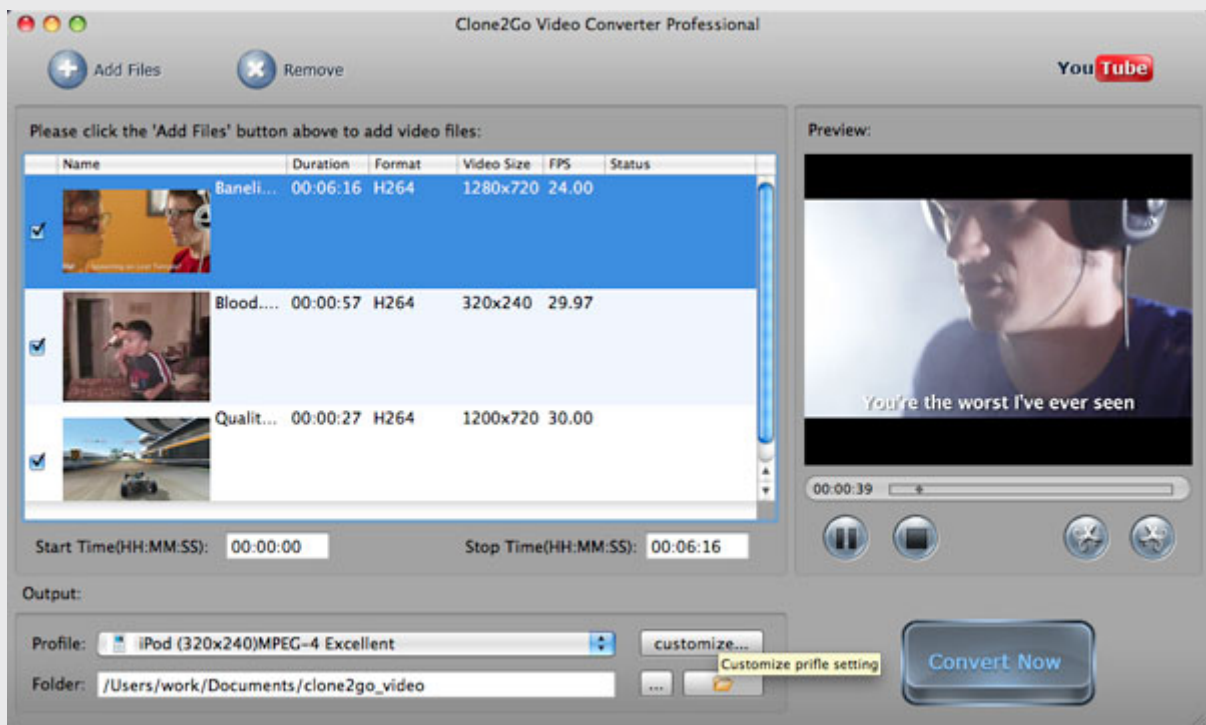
Clone2Go Video Converter Professional

Add Files

Remove

YouTube

Please click the 'Add Files' button above to add video files:

| | Name | Duration | Format | Video Size | FPS | Status |
|---|---|---|---|---|---|---|
| | Baneli... | 00:06:16 | H264 | 1280x720 | 24.00 | |
| | Blood.... | 00:00:57 | H264 | 320x240 | 29.97 | |
| | Qualit... | 00:00:27 | H264 | 1200x720 | 30.00 | |

Start Time(HH:MM:SS): 00:00:00

Stop Time(HH:MM:SS): 00:06:16

Preview:

You're the worst I've ever seen

00:00:39

Output:

Profile: iPod (320x240)MPEG-4 Excellent

customize...

Customize prifle setting

Folder: /Users/work/Documents/clone2go_video

...

Convert Now